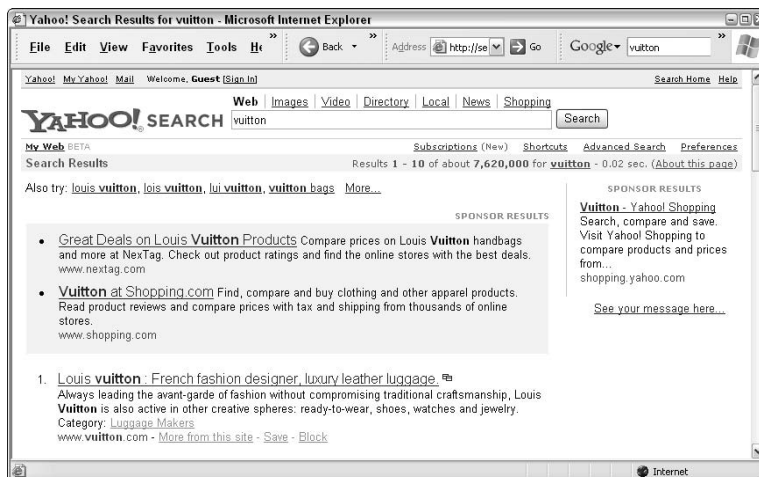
Yahoo! Search Results for vuitton - Microsoft Internet Explorer

File Edit View Favorites Tools He » Back » Address http://se Go Google vuitton »

Yahoo! My Yahoo! Mail Welcome, Guest [Sign In] Search Home Help

Web | Images | Video | Directory | Local | News | Shopping

YAHOO! SEARCH vuitton Search

My Web BETA Subscriptions (New) Shortcuts Advanced Search Preferences

Search Results Results 1 - 10 of about 7,620,000 for vuitton - 0.02 sec. (About this page)

Also try: louis vuitton, lois vuitton, lui vuitton, vuitton bags More...

SPONSOR RESULTS

- Great Deals on Louis Vuitton Products Compare prices on Louis Vuitton handbags and more at NexTag. Check out product ratings and find the online stores with the best deals. www.nextag.com
- Vuitton at Shopping.com Find, compare and buy clothing and other apparel products. Read product reviews and compare prices with tax and shipping from thousands of online stores. www.shopping.com

1. Louis vuitton : French fashion designer, luxury leather luggage.
Always leading the avant-garde of fashion without compromising traditional craftsmanship, Louis Vuitton is also active in other creative spheres: ready-to-wear, shoes, watches and jewelry.
Category: Luggage Makers
www.vuitton.com - More from this site - Save - Block

SPONSOR RESULTS

Vuitton - Yahoo! Shopping
Search, compare and save. Visit Yahoo! Shopping to compare products and prices from...
shopping.yahoo.com

See your message here...

Internet